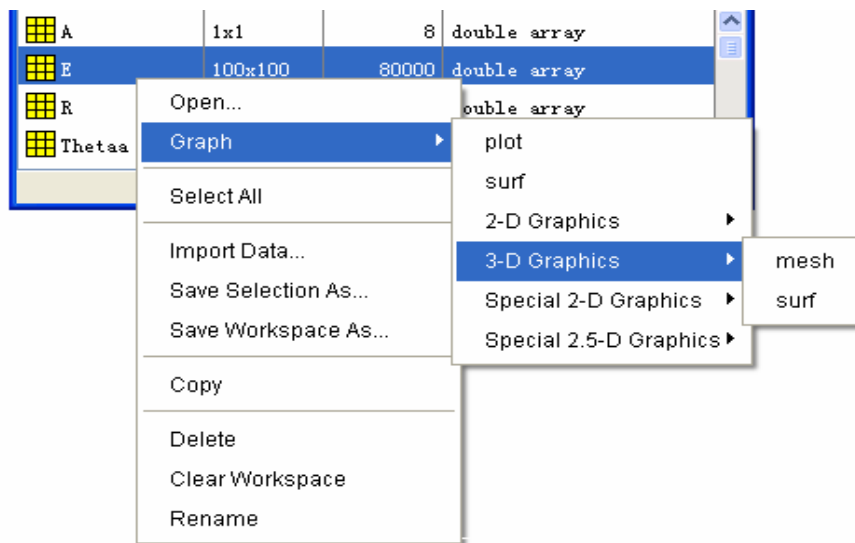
| A | 1x1 | 8 | double array |
|---|---|---|---|
| E | 100x100 | 80000 | double array |
| R | | | ouble array |
| Thetaa | | | |

Open...
Graph
Select All
Import Data...
Save Selection As...
Save Workspace As...
Copy
Delete
Clear Workspace
Rename

plot
surf
2-D Graphics
3-D Graphics
Special 2-D Graphics
Special 2.5-D Graphics

mesh
surf